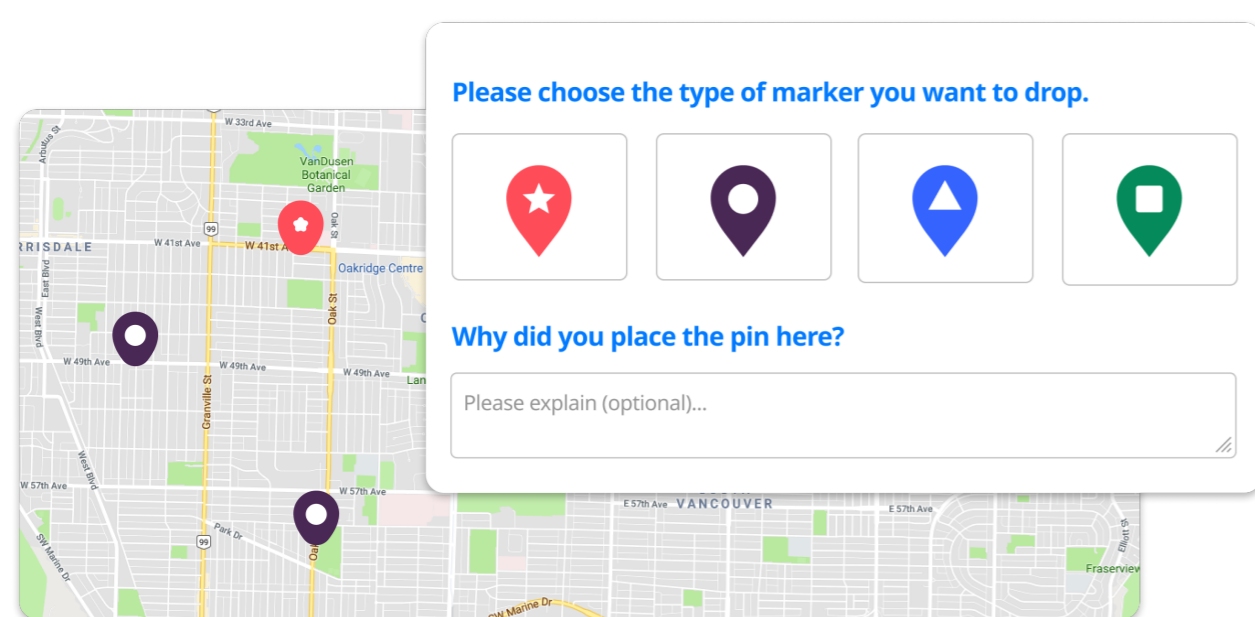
Arbutus St
W 33rd Ave
VanDusen Botanical Garden
RRISDALE
W 41st Ave
99
W 41st Ave
Oak St
Oakridge Centre
East Blvd
West Blvd
W 49th Ave
W 49th Ave
W 49th Ave
Lan
Granville St
Oak St
West Blvd
W 57th Ave
W 57th Ave
Park Dr
99
SW Marine Dr
Oa
E 57th Ave
VANCOUVER
E 57th Ave
Elliott St
Fraserview
SW Marine Dr

Please choose the type of marker you want to drop.

Why did you place the pin here?

Please explain (optional)...